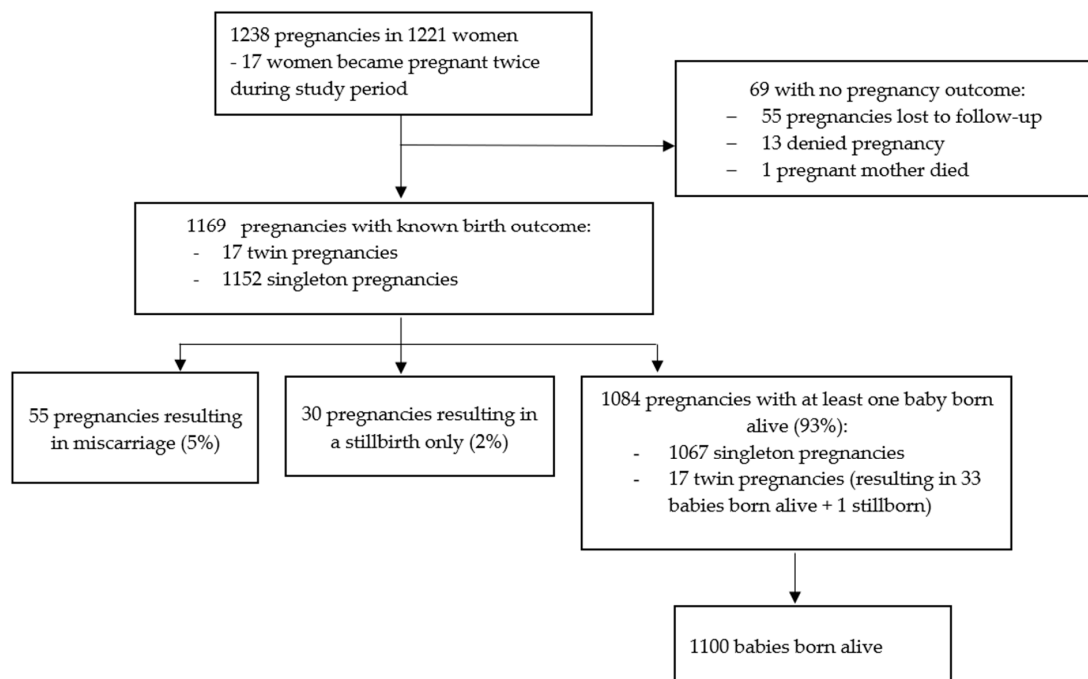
1238 pregnancies in 1221 women
- 17 women became pregnant twice during study period

69 with no pregnancy outcome:
– 55 pregnancies lost to follow-up
– 13 denied pregnancy
– 1 pregnant mother died

1169 pregnancies with known birth outcome:
- 17 twin pregnancies
- 1152 singleton pregnancies

55 pregnancies resulting in miscarriage (5%)

30 pregnancies resulting in a stillbirth only (2%)

1084 pregnancies with at least one baby born alive (93%):
- 1067 singleton pregnancies
- 17 twin pregnancies (resulting in 33 babies born alive + 1 stillborn)

1100 babies born alive